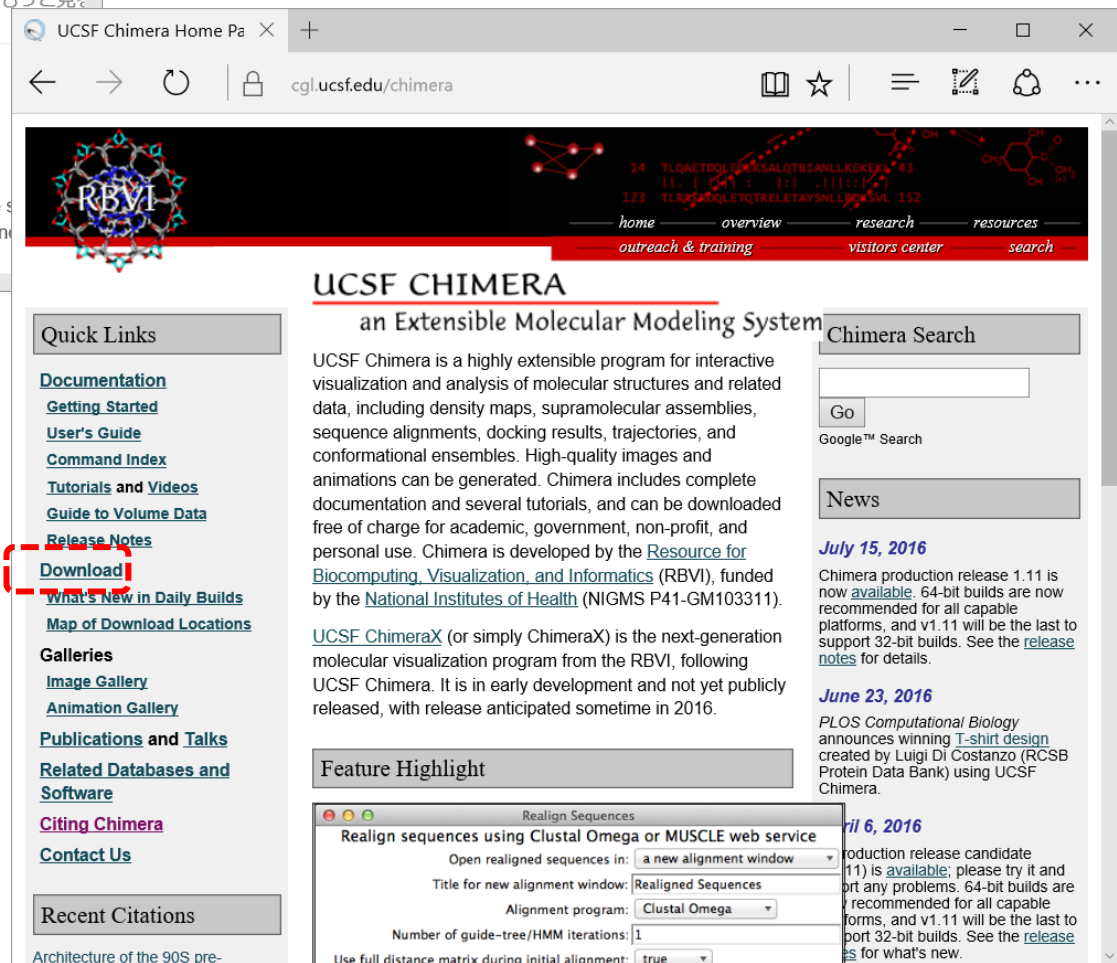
UCSF Chimera Home Pa ×   +

cgl.ucsf.edu/chimera

RBVI

14 TLQAETDQLEDEKSALQTBIANLLKEKEKL 43
123 TLRRVTDQLETQTRELETAYSNLLRRSVL 152

home   overview   research   resources
outreach & training   visitors center   search

UCSF CHIMERA
an Extensible Molecular Modeling System

Quick Links

Documentation
Getting Started
User's Guide
Command Index
Tutorials and Videos
Guide to Volume Data
Release Notes
Download
What's New in Daily Builds
Map of Download Locations
Galleries
Image Gallery
Animation Gallery
Publications and Talks
Related Databases and Software
Citing Chimera
Contact Us

Recent Citations

Architecture of the 90S pre-

UCSF Chimera is a highly extensible program for interactive visualization and analysis of molecular structures and related data, including density maps, supramolecular assemblies, sequence alignments, docking results, trajectories, and conformational ensembles. High-quality images and animations can be generated. Chimera includes complete documentation and several tutorials, and can be downloaded free of charge for academic, government, non-profit, and personal use. Chimera is developed by the Resource for Biocomputing, Visualization, and Informatics (RBVI), funded by the National Institutes of Health (NIGMS P41-GM103311).

UCSF ChimeraX (or simply ChimeraX) is the next-generation molecular visualization program from the RBVI, following UCSF Chimera. It is in early development and not yet publicly released, with release anticipated sometime in 2016.

Feature Highlight

Realign Sequences
Realign sequences using Clustal Omega or MUSCLE web service
Open realigned sequences in: a new alignment window
Title for new alignment window: Realigned Sequences
Alignment program: Clustal Omega
Number of guide-tree/HMM iterations: 1
Use full distance matrix during initial alignment: true

Chimera Search

Go
Google™ Search

News

July 15, 2016
Chimera production release 1.11 is now available. 64-bit builds are now recommended for all capable platforms, and v1.11 will be the last to support 32-bit builds. See the release notes for details.

June 23, 2016
PLOS Computational Biology announces winning T-shirt design created by Luigi Di Costanzo (RCSB Protein Data Bank) using UCSF Chimera.

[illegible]ril 6, 2016
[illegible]roduction release candidate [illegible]11) is available; please try it and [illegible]ort any problems. 64-bit builds are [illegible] recommended for all capable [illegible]forms, and v1.11 will be the last to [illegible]port 32-bit builds. See the release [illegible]s for what's new.